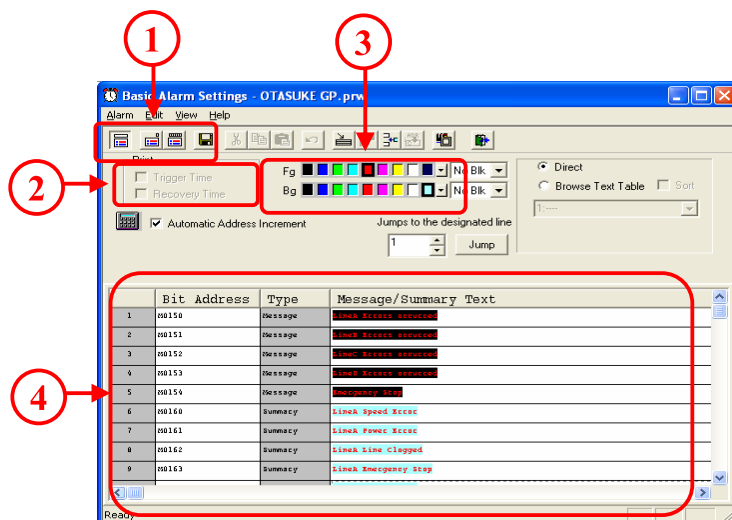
1

3

Basic Alarm Settings - OTASUKE GP.prw

Alarm Edit View Help

Print

2

Trigger Time
Recovery Time

Fg
Bg

No Blk
No Blk

Direct
Browse Text Table
Sort

1:----

Automatic Address Increment

Jumps to the designated line

1

Jump

4

| | Bit Address | Type | Message/Summary Text |
|---|---|---|---|
| 1 | M0150 | Message | LineA Errors occurred |
| 2 | M0151 | Message | LineB Errors occurred |
| 3 | M0152 | Message | LineC Errors occurred |
| 4 | M0153 | Message | LineD Errors occurred |
| 5 | M0154 | Message | Emergency Stop |
| 6 | M0160 | Summary | LineA Speed Error |
| 7 | M0161 | Summary | LineA Power Error |
| 8 | M0162 | Summary | LineA Line Clogged |
| 9 | M0163 | Summary | LineA Emergency Stop |

Ready